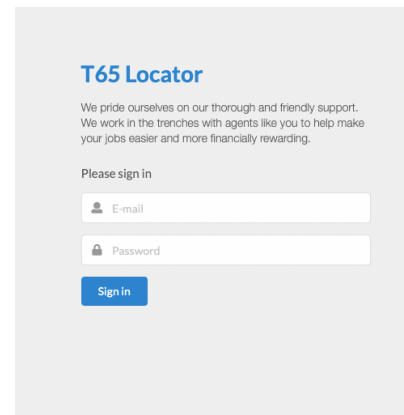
T65 Locator

We pride ourselves on our thorough and friendly support. We work in the trenches with agents like you to help make your jobs easier and more financially rewarding.

Please sign in

E-mail

Password

Sign in